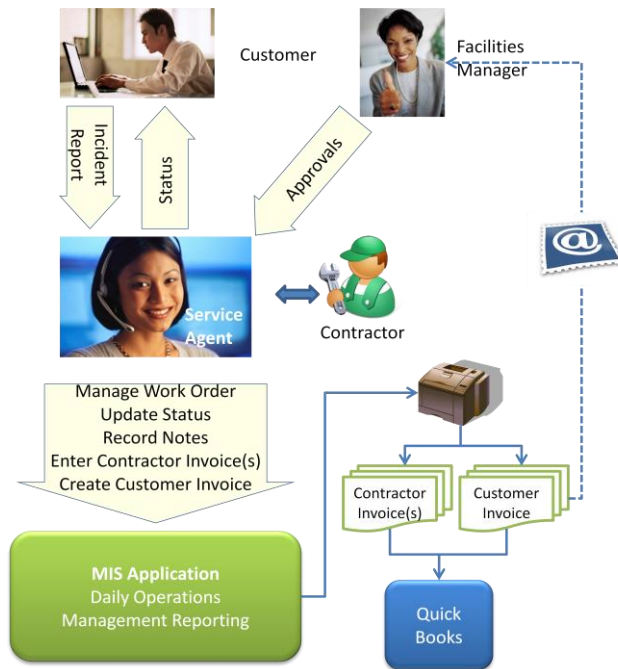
Customer

Facilities Manager

Incident Report

Status

Approvals

Service Agent

Contractor

@

Manage Work Order
Update Status
Record Notes
Enter Contractor Invoice(s)
Create Customer Invoice

Contractor Invoice(s)

Customer Invoice

MIS Application
Daily Operations
Management Reporting

Quick Books